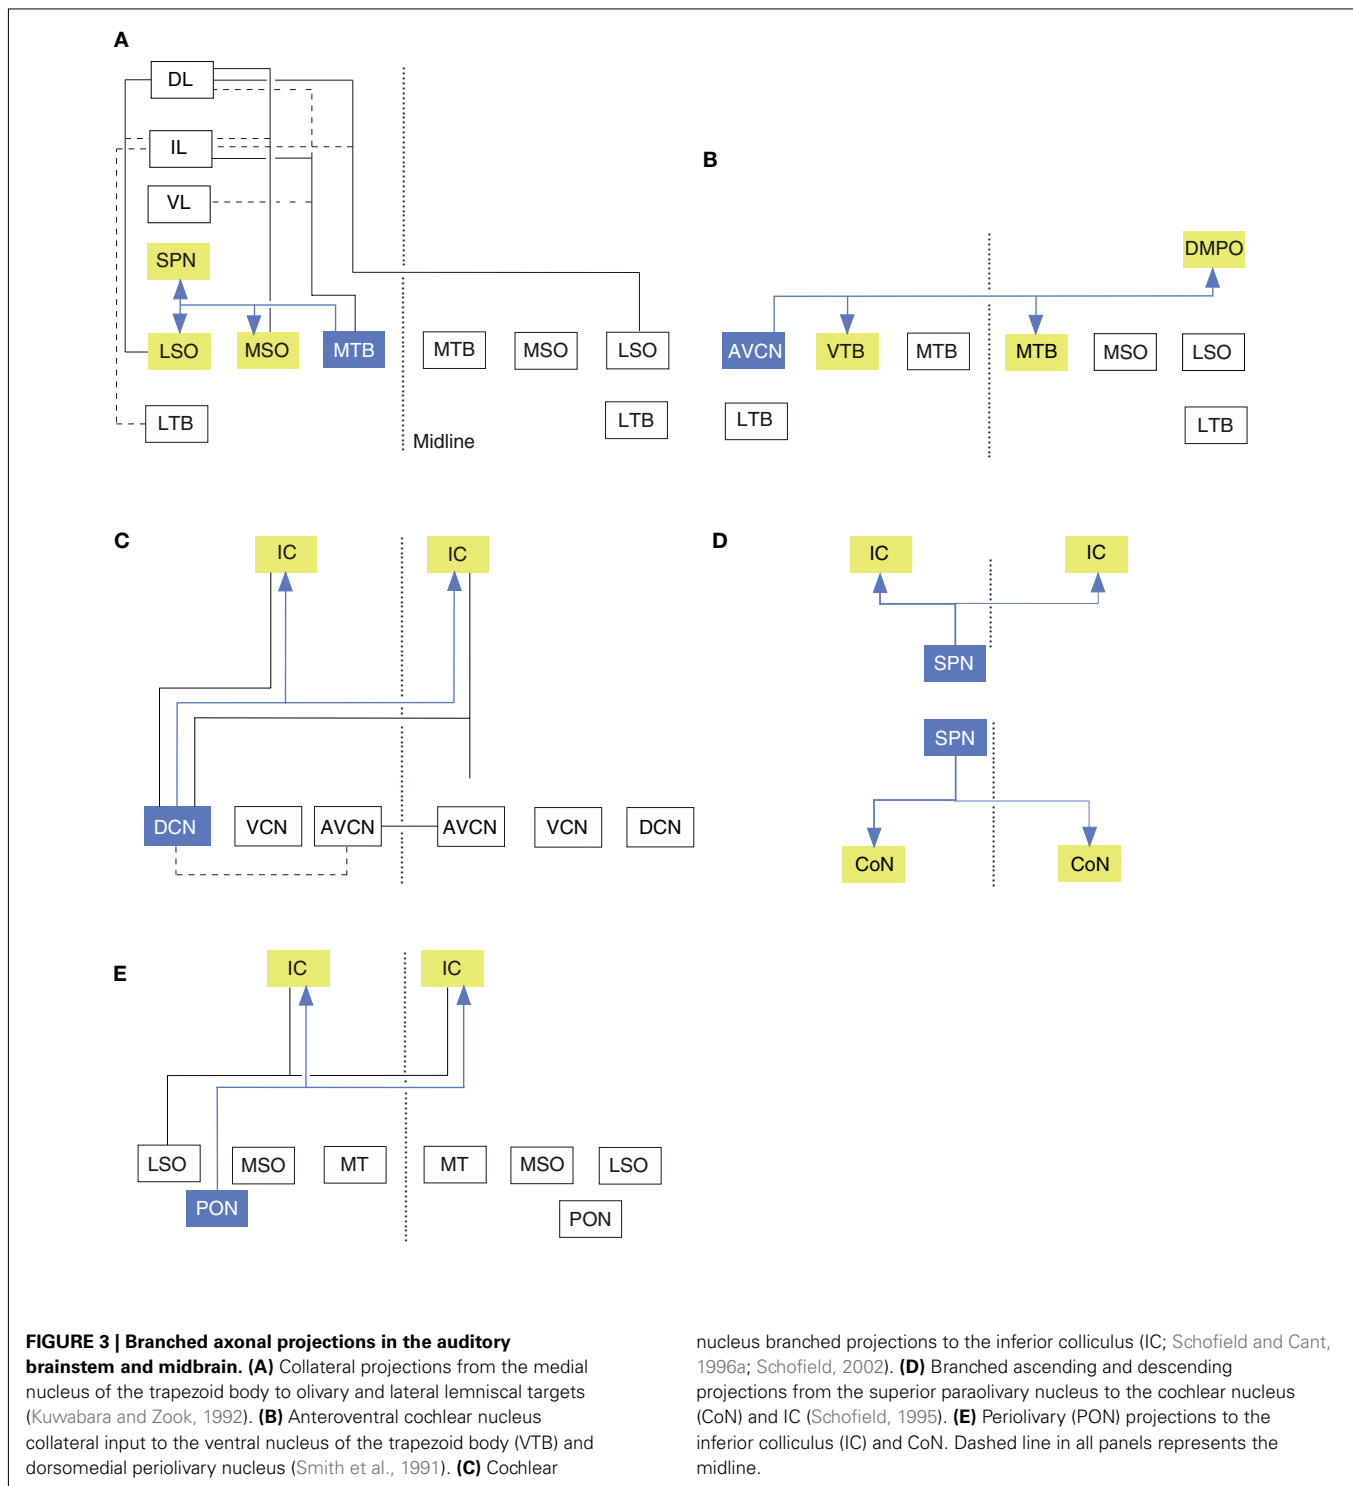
A

DL

IL

VL

SPN

LSO

MSO

MTB

MTB

MSO

LSO

LTB

LTB

Midline

B

DMPO

AVCN

VTB

MTB

MTB

MSO

LSO

LTB

LTB

C

IC

IC

DCN

VCN

AVCN

AVCN

VCN

DCN

D

IC

IC

SPN

SPN

CoN

CoN

E

IC

IC

LSO

MSO

MT

MT

MSO

LSO

PON

PON

**FIGURE 3 | Branched axonal projections in the auditory brainstem and midbrain. (A)** Collateral projections from the medial nucleus of the trapezoid body to olivary and lateral lemniscal targets (Kuwabara and Zook, 1992). **(B)** Anteroventral cochlear nucleus collateral input to the ventral nucleus of the trapezoid body (VTB) and dorsomedial periolivary nucleus (Smith et al., 1991). **(C)** Cochlear nucleus branched projections to the inferior colliculus (IC; Schofield and Cant, 1996a; Schofield, 2002). **(D)** Branched ascending and descending projections from the superior paraolivary nucleus to the cochlear nucleus (CoN) and IC (Schofield, 1995). **(E)** Periolivary (PON) projections to the inferior colliculus (IC) and CoN. Dashed line in all panels represents the midline.